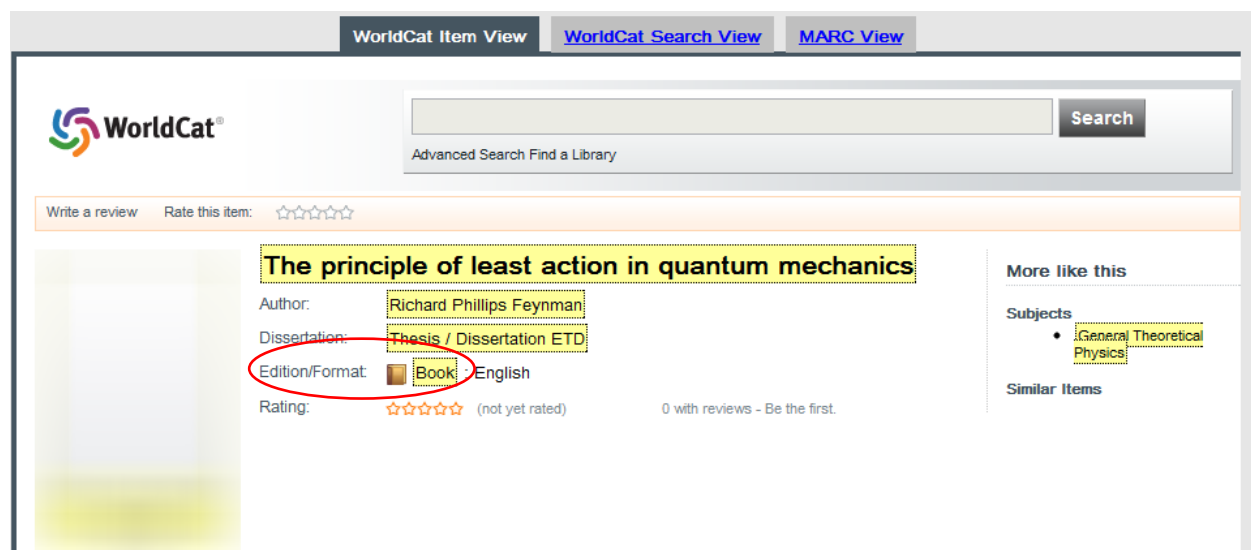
WorldCat Item View | WorldCat Search View | MARC View

WorldCat®

Search

Advanced Search Find a Library

Write a review Rate this item:

The principle of least action in quantum mechanics

Author: Richard Phillips Feynman

Dissertation: Thesis / Dissertation ETD

Edition/Format: Book : English

Rating: (not yet rated) 0 with reviews - Be the first.

More like this

Subjects

- General Theoretical Physics

Similar Items